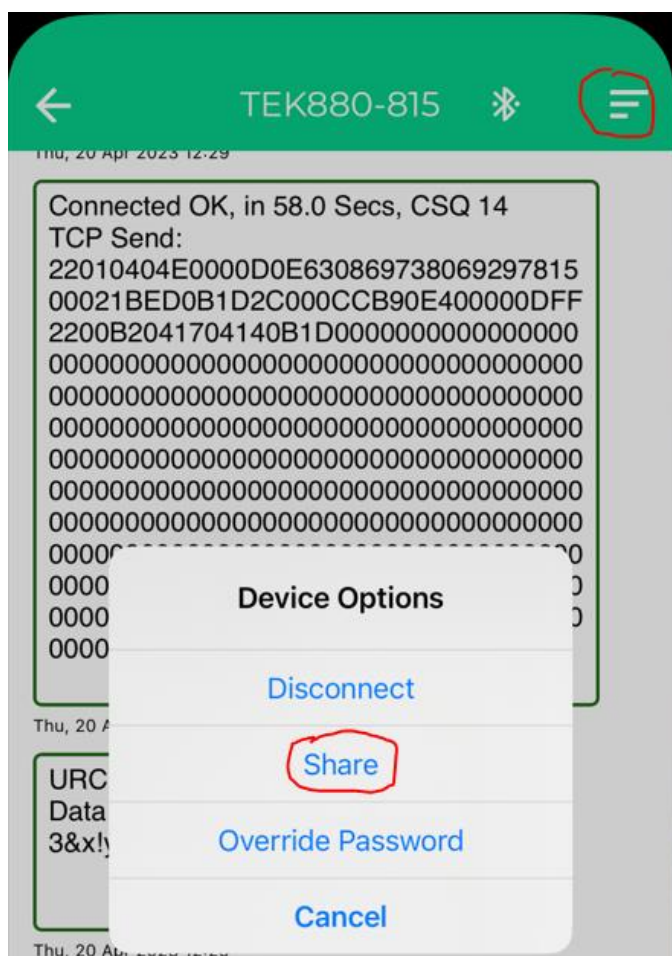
TEK880-815

Thu, 20 Apr 2023 12:29

Connected OK, in 58.0 Secs, CSQ 14
TCP Send:
22010404E0000D0E630869738069297815
00021BED0B1D2C000CCB90E400000DFF
2200B2041704140B1D0000000000000000
0000000000000000000000000000000000
0000000000000000000000000000000000
0000000000000000000000000000000000
0000000000000000000000000000000000
0000000000000000000000000000000000
0000000000000000000000000000000000
0000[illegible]0
0000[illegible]0
0000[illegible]0
0000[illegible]

Thu, 20 A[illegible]

URC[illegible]
Data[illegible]
3&x!y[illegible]

Thu, 20 A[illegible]

Device Options
Disconnect
Share
Override Password
Cancel